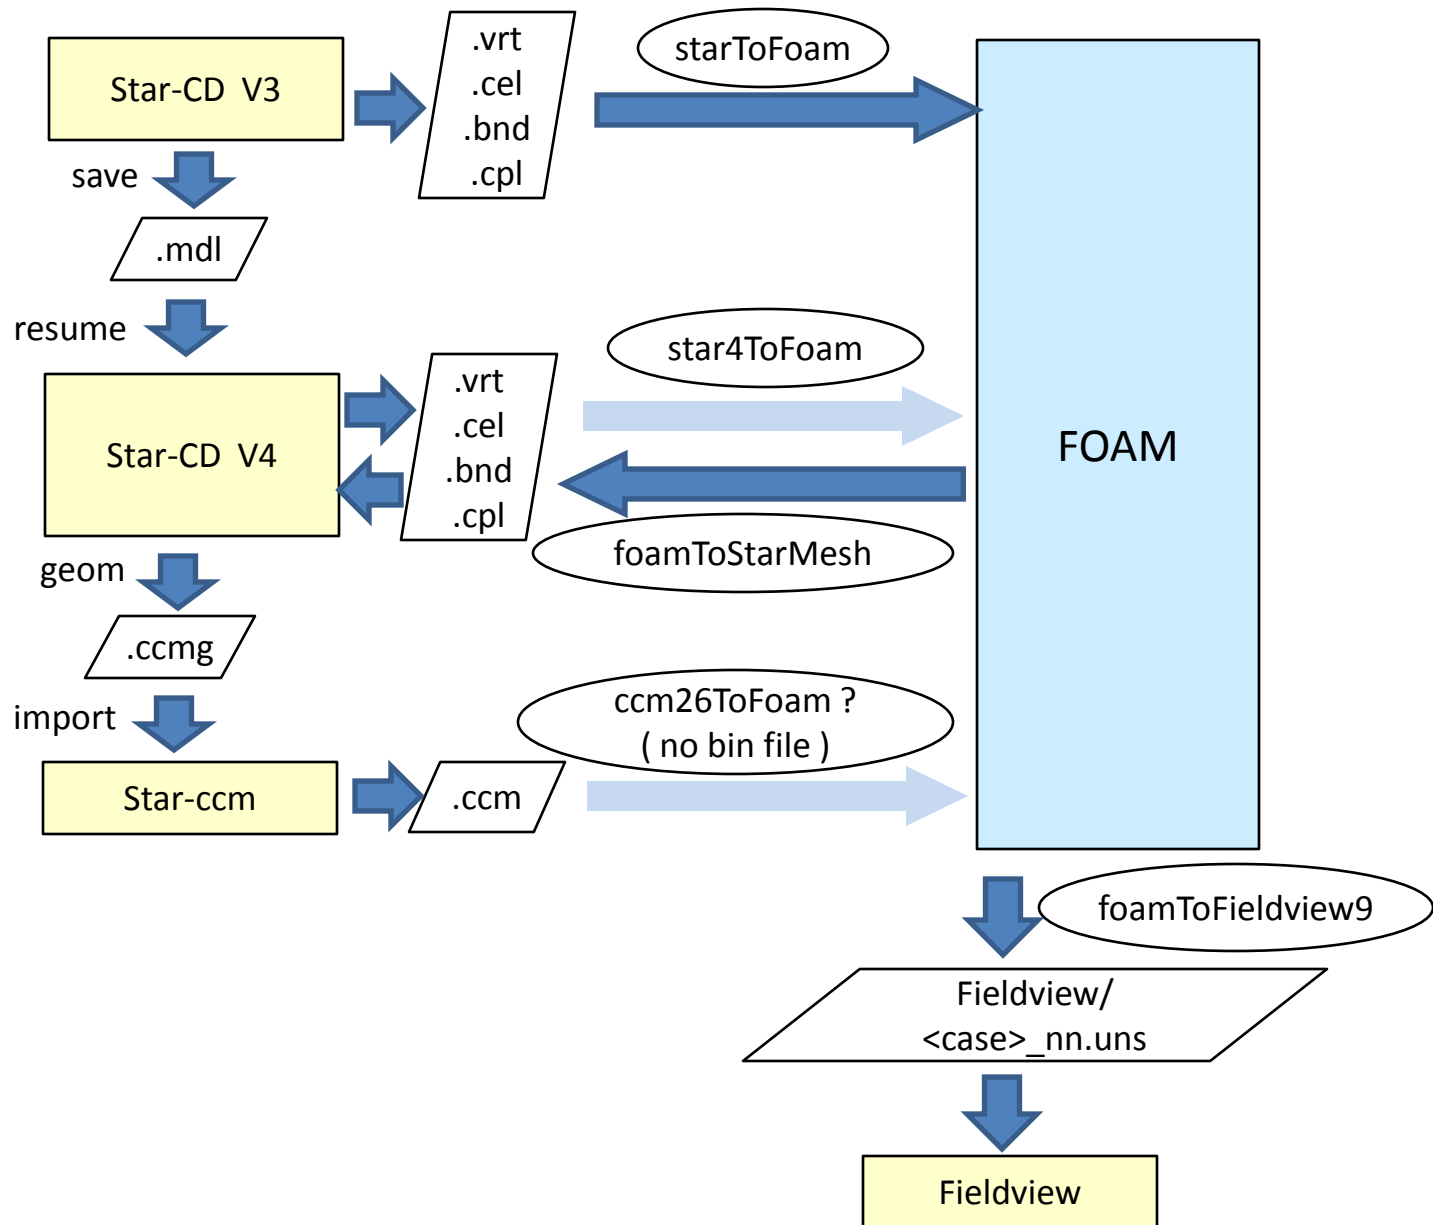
Star-CD V3

.vrt
.cel
.bnd
.cpl

starToFoam

save

.mdl

resume

Star-CD V4

.vrt
.cel
.bnd
.cpl

star4ToFoam

FOAM

foamToStarMesh

geom

.ccmg

import

ccm26ToFoam ?
( no bin file )

Star-ccm

.ccm

foamToFieldview9

Fieldview/
<case>_nn.uns

Fieldview